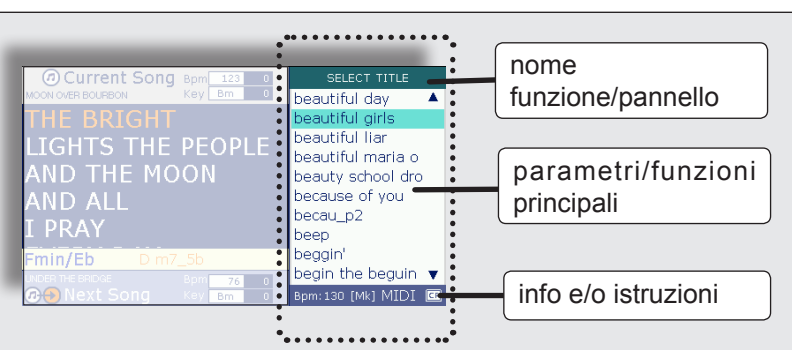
Current Song Bpm 123 0
MOON OVER BOURBON Key Bm 0

THE BRIGHT
LIGHTS THE PEOPLE
AND THE MOON
AND ALL
I PRAY
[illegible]

Fmin/Eb D m7_5b

UNDER THE BRIDGE Bpm 76 0
Next Song Key Bm 0

SELECT TITLE
beautiful day
beautiful girls
beautiful liar
beautiful maria o
beauty school dro
because of you
becau_p2
beep
beggin'
begin the beguin
Bpm:130 [Mk] MIDI

nome funzione/pannello

parametri/funzioni principali

info e/o istruzioni